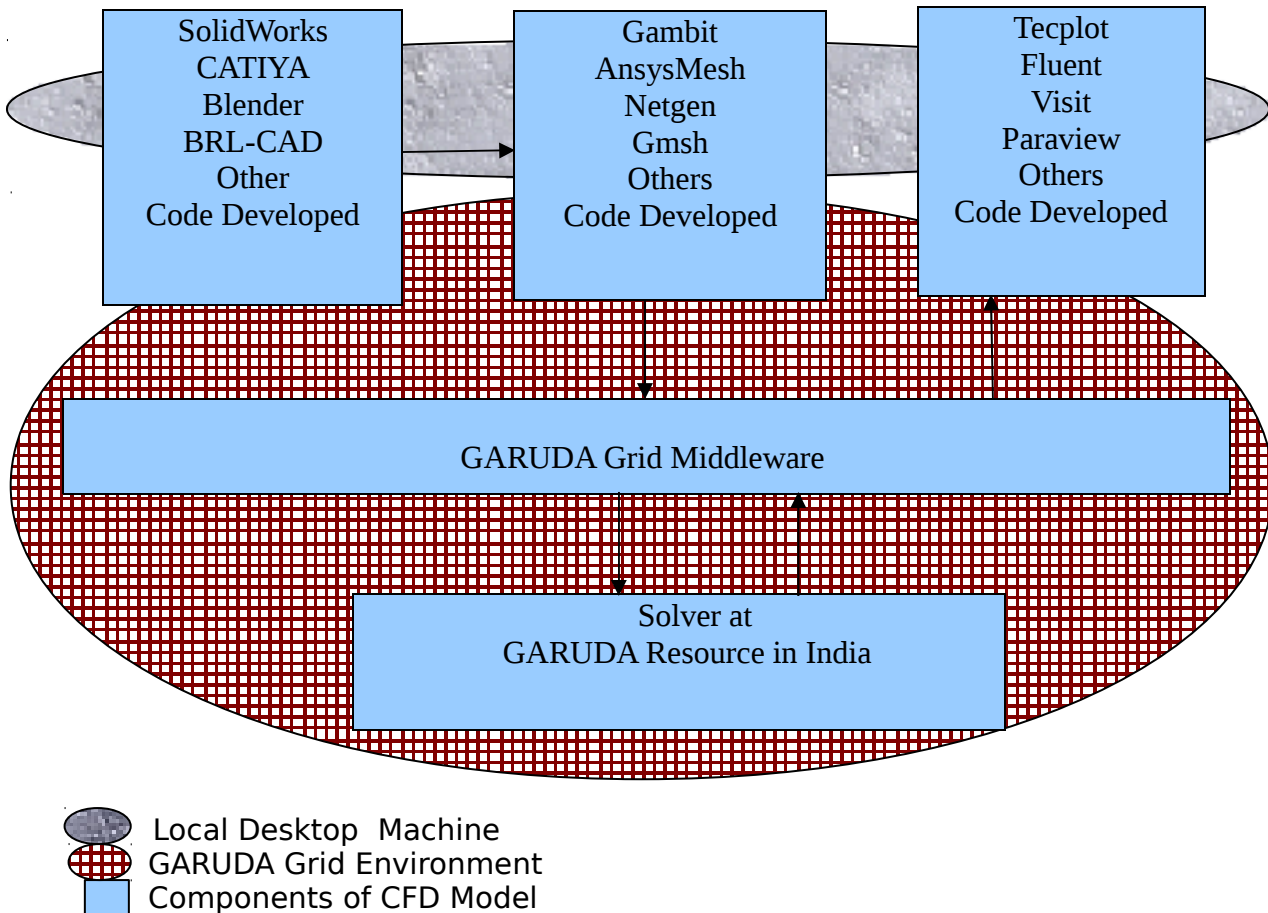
SolidWorks
CATIYA
Blender
BRL-CAD
Other
Code Developed

Gambit
AnsysMesh
Netgen
Gmsh
Others
Code Developed

Tecplot
Fluent
Visit
Paraview
Others
Code Developed

GARUDA Grid Middleware

Solver at
GARUDA Resource in India

Local Desktop Machine
GARUDA Grid Environment
Components of CFD Model